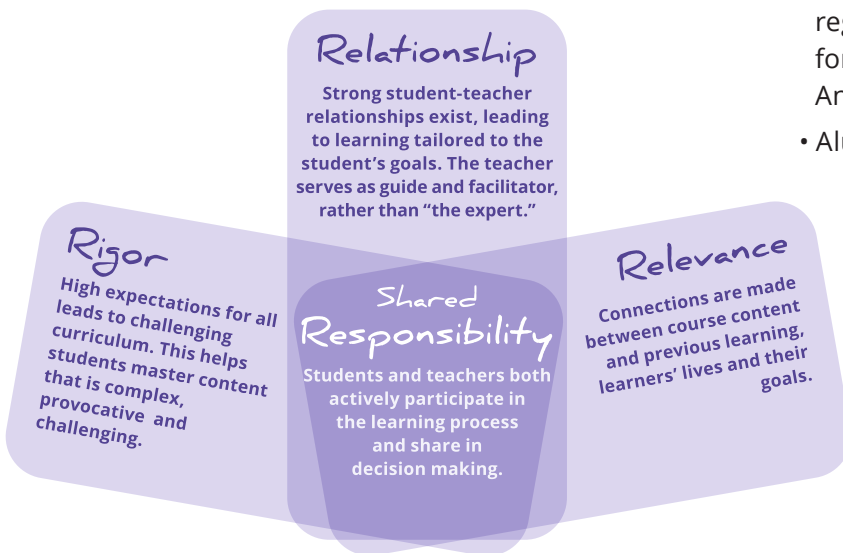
Relationship

Strong student-teacher relationships exist, leading to learning tailored to the student's goals. The teacher serves as guide and facilitator, rather than "the expert."

Rigor

High expectations for all leads to challenging curriculum. This helps students master content that is complex, provocative and challenging.

Shared Responsibility

Students and teachers both actively participate in the learning process and share in decision making.

Relevance

Connections are made between course content and previous learning, learners' lives and their goals.

re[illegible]
fo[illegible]
An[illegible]

• Al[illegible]